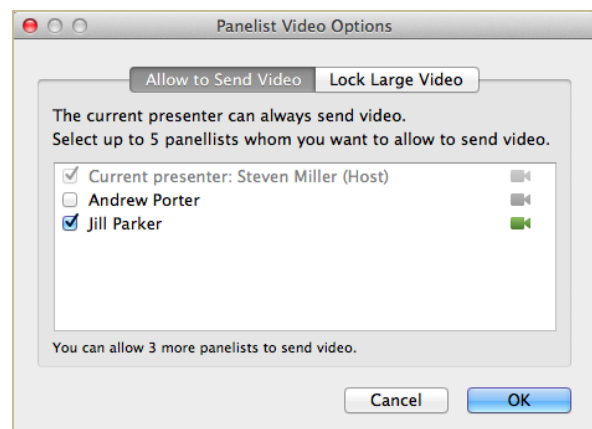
Panelist Video Options

Allow to Send Video | Lock Large Video

The current presenter can always send video.
Select up to 5 panellists whom you want to allow to send video.

Current presenter: Steven Miller (Host)
Andrew Porter
Jill Parker

You can allow 3 more panelists to send video.

Cancel OK